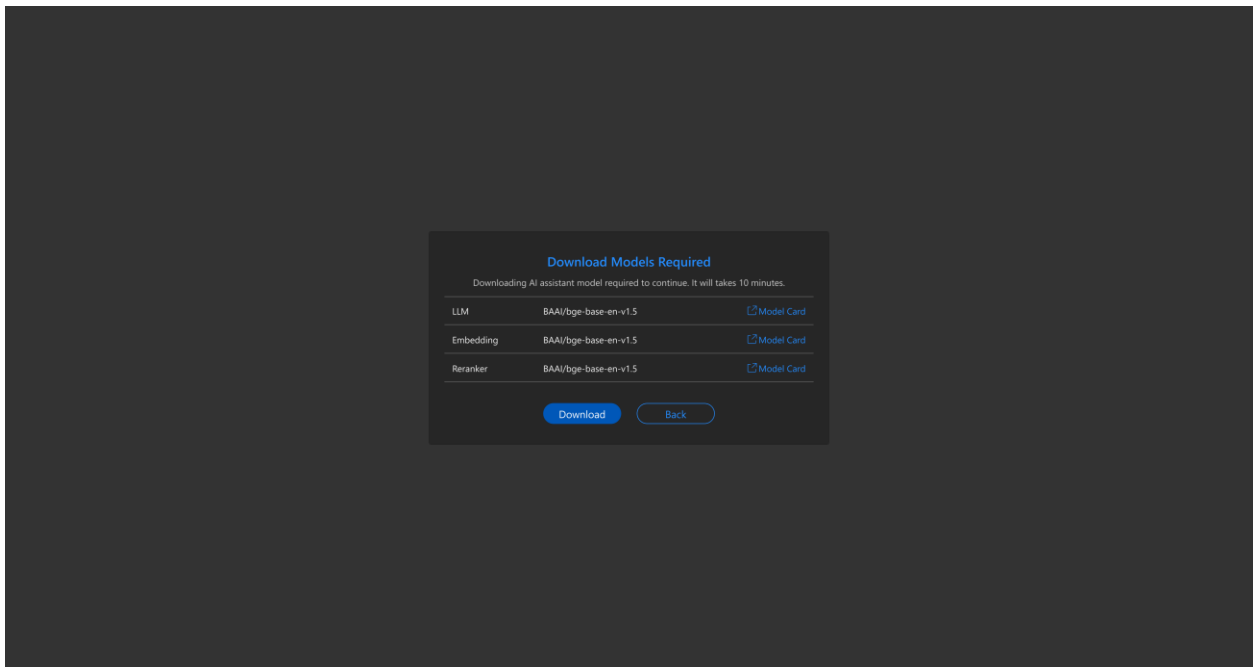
Download Models Required

Downloading AI assistant model required to continue. It will takes 10 minutes.

| | | |
|---|---|---|
| LLM | BAAI/bge-base-en-v1.5 | Model Card |
| Embedding | BAAI/bge-base-en-v1.5 | Model Card |
| Reranker | BAAI/bge-base-en-v1.5 | Model Card |

Download Back